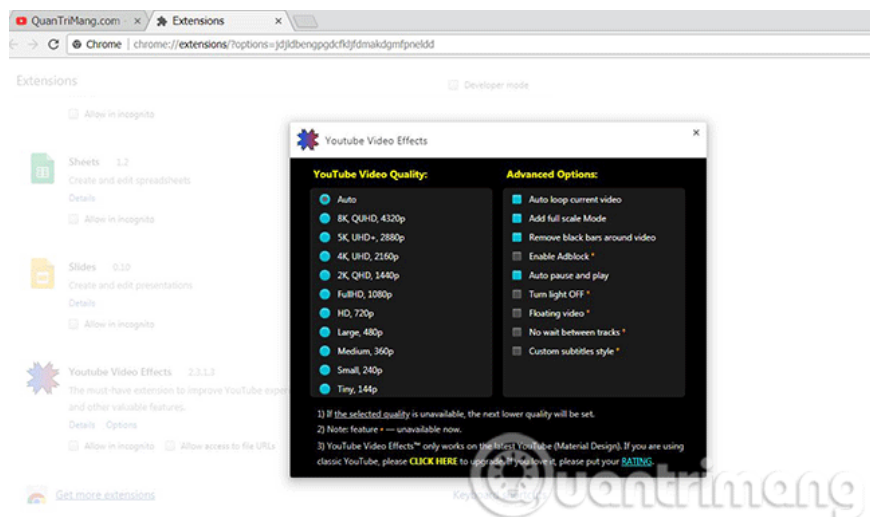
QuanTriMang.com ×
Extensions ×

Chrome | chrome://extensions/?options=jdjldbengpgdcfkljfdmakdgmfpneldd

Extensions

Developer mode

Allow in incognito

Sheets 1.2
Create and edit spreadsheets
Details
Allow in incognito

Slides 0.10
Create and edit presentations
Details
Allow in incognito

Youtube Video Effects 2.3.1.3
The must-have extension to improve YouTube exp
and other valuable features.
Details Options
Allow in incognito Allow access to file URLs

Get more extensions

Youtube Video Effects ×

YouTube Video Quality:
Auto
8K, QUHD, 4320p
5K, UHD+, 2880p
4K, UHD, 2160p
2K, QHD, 1440p
FullHD, 1080p
HD, 720p
Large, 480p
Medium, 360p
Small, 240p
Tiny, 144p

Advanced Options:
Auto loop current video
Add full scale Mode
Remove black bars around video
Enable Adblock *
Auto pause and play
Turn light OFF *
Floating video *
No wait between tracks *
Custom subtitles style *

1) If the selected quality is unavailable, the next lower quality will be set.
2) Note: feature * — unavailable now.
3) YouTube Video Effects™ only works on the latest YouTube (Material Design). If you are using classic YouTube, please CLICK HERE to upgrade. If you loved it, please put your RATING.

Keyboard shortcuts

uantrimang